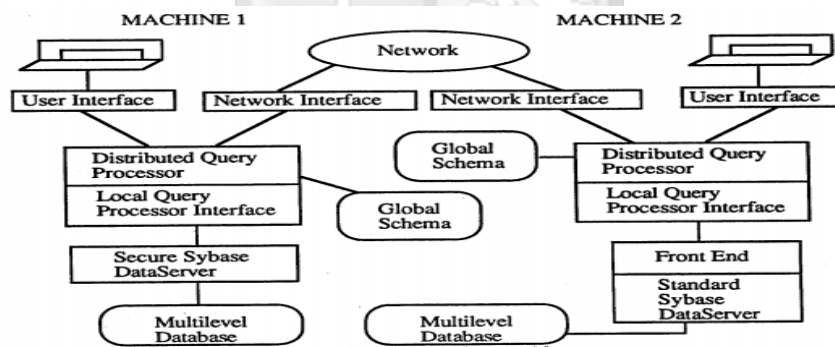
MACHINE 1

MACHINE 2

Network

User Interface

Network Interface

Network Interface

User Interface

Distributed Query Processor

Local Query Processor Interface

Global Schema

Secure Sybase DataServer

Multilevel Database

Global Schema

Distributed Query Processor

Local Query Processor Interface

Front End

Standard Sybase DataServer

Multilevel Database